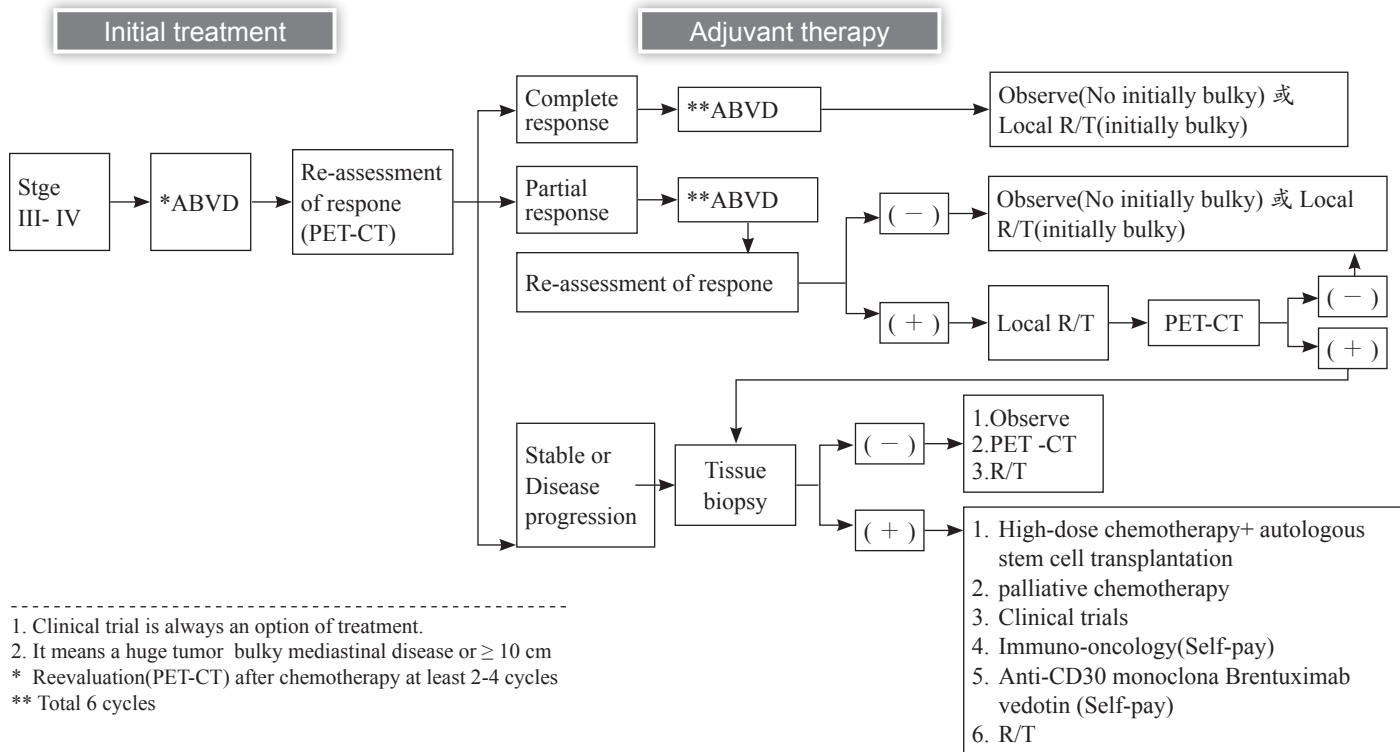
Initial treatment

Adjuvant therapy

Stge III- IV

*ABVD

Re-assessment of respone (PET-CT)

Complete response

**ABVD

Observe(No initially bulky) 或 Local R/T(initially bulky)

Partial response

**ABVD

Re-assessment of respone

( − )

Observe(No initially bulky) 或 Local R/T(initially bulky)

( + )

Local R/T

PET-CT

( − )

( + )

Stable or Disease progression

Tissue biopsy

( − )

1.Observe
2.PET -CT
3.R/T

( + )

1. High-dose chemotherapy+ autologous stem cell transplantation
2. palliative chemotherapy
3. Clinical trials
4. Immuno-oncology(Self-pay)
5. Anti-CD30 monoclona Brentuximab vedotin (Self-pay)
6. R/T

1. Clinical trial is always an option of treatment.
2. It means a huge tumor bulky mediastinal disease or $\geq$ 10 cm
* Reevaluation(PET-CT) after chemotherapy at least 2-4 cycles
** Total 6 cycles